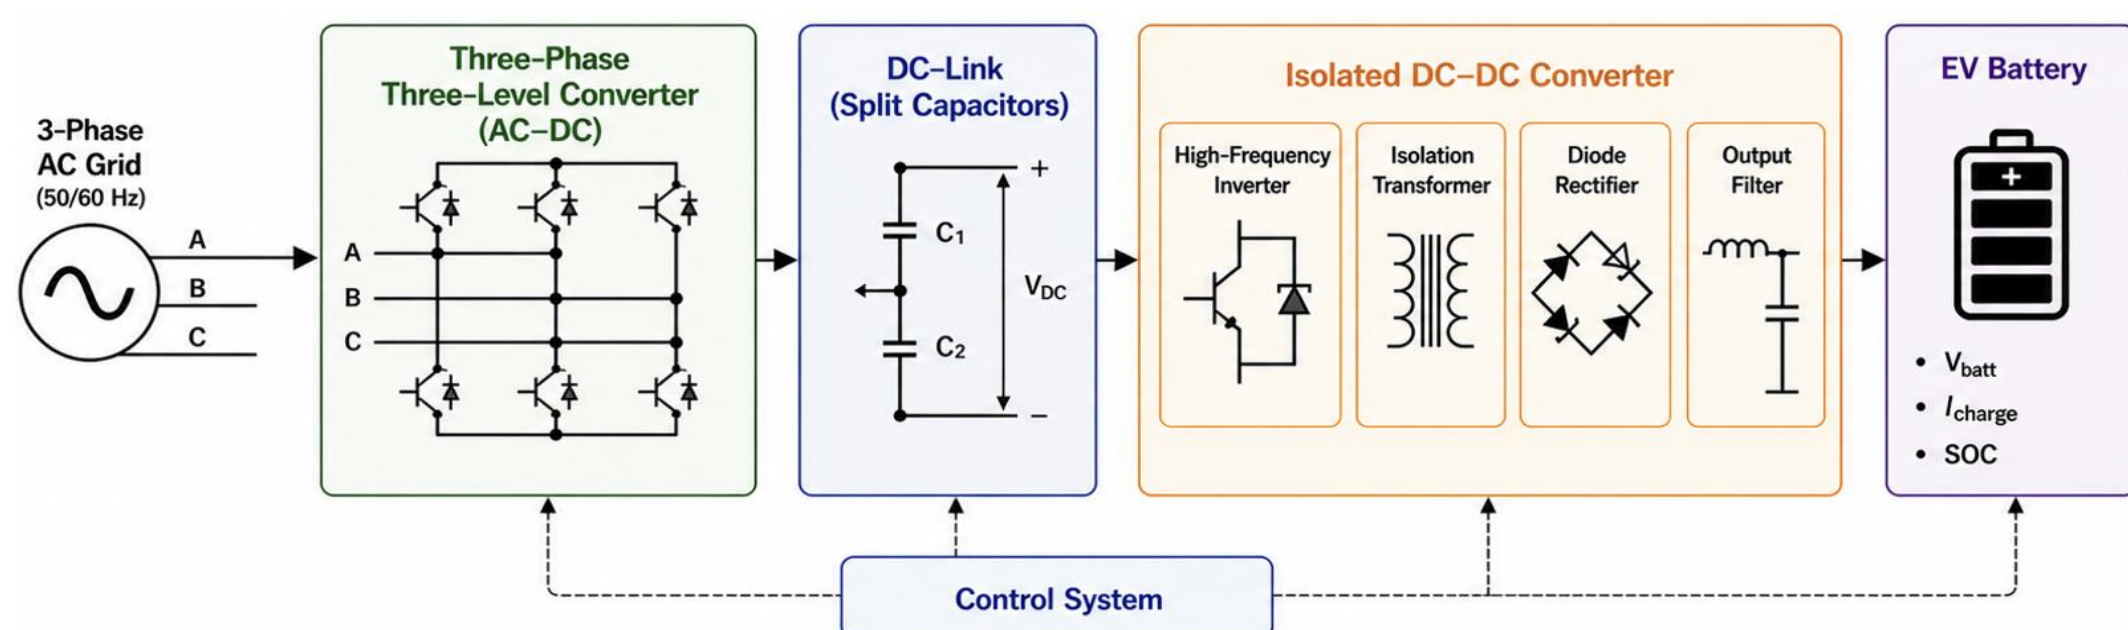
3-Phase AC Grid (50/60 Hz)

A
B
C

Three-Phase Three-Level Converter (AC–DC)

A
B
C

DC–Link (Split Capacitors)

+
$C_1$
$V_{DC}$
$C_2$
–

Isolated DC–DC Converter

High-Frequency Inverter

Isolation Transformer

Diode Rectifier

Output Filter

EV Battery

+

• $V_{batt}$
• $I_{charge}$
• SOC

Control System